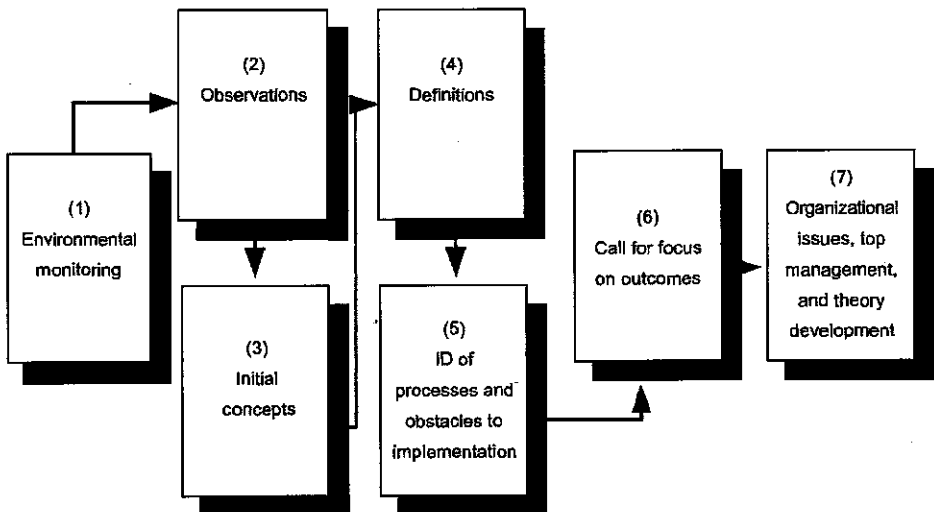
(1)
Environmental monitoring

(2)
Observations

(3)
Initial concepts

(4)
Definitions

(5)
ID of processes and obstacles to implementation

(6)
Call for focus on outcomes

(7)
Organizational issues, top management, and theory development